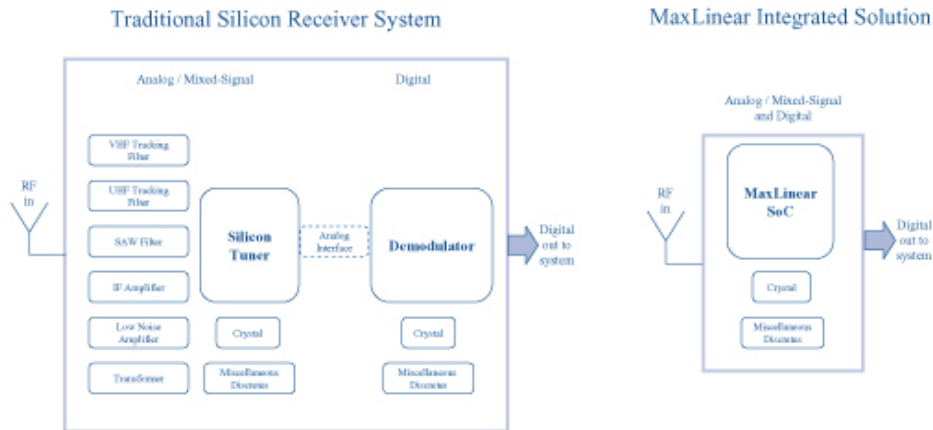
Traditional Silicon Receiver System

Analog / Mixed-Signal

Digital

VHF Tracking Filter

UHF Tracking Filter

SAW Filter

IF Amplifier

Low Noise Amplifier

Transformer

RF in

Silicon Tuner

Analog Interface

Demodulator

Crystal

Miscellaneous Discretes

Crystal

Miscellaneous Discretes

Digital out to system

MaxLinear Integrated Solution

Analog / Mixed-Signal and Digital

RF in

MaxLinear SoC

Crystal

Miscellaneous Discretes

Digital out to system